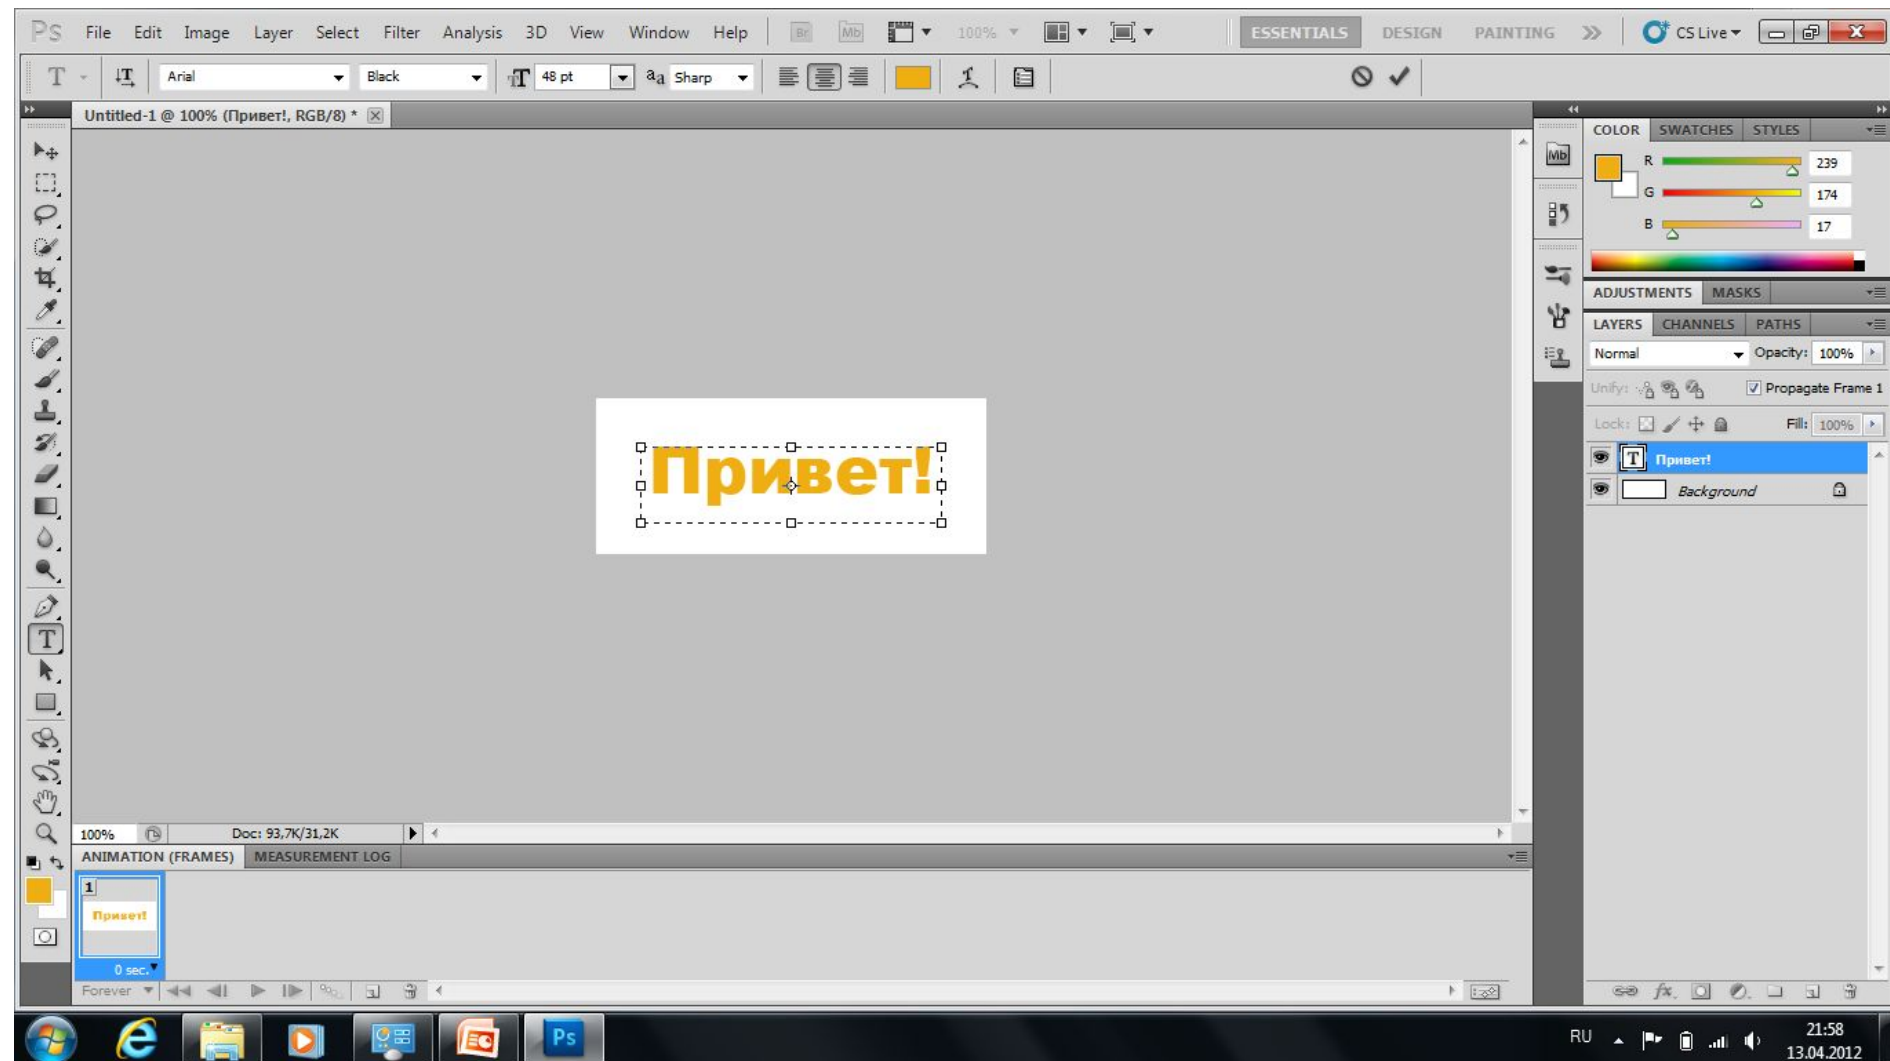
Ps File Edit Image Layer Select Filter Analysis 3D View Window Help Br Mb 100% ESSENTIALS DESIGN PAINTING » CS Live

T Arial Black 48 pt $^a a$ Sharp

Untitled-1 @ 100% (Привет!, RGB/8) *

Привет!

100% Doc: 93,7K/31,2K

ANIMATION (FRAMES) MEASUREMENT LOG

1
Привет!
0 sec.

Forever

COLOR SWATCHES STYLES
R 239
G 174
B 17

ADJUSTMENTS MASKS

LAYERS CHANNELS PATHS
Normal Opacity: 100%
Unify: Propagate Frame 1
Lock: Fill: 100%
Привет!
Background

Mb

RU 21:58 13.04.2012